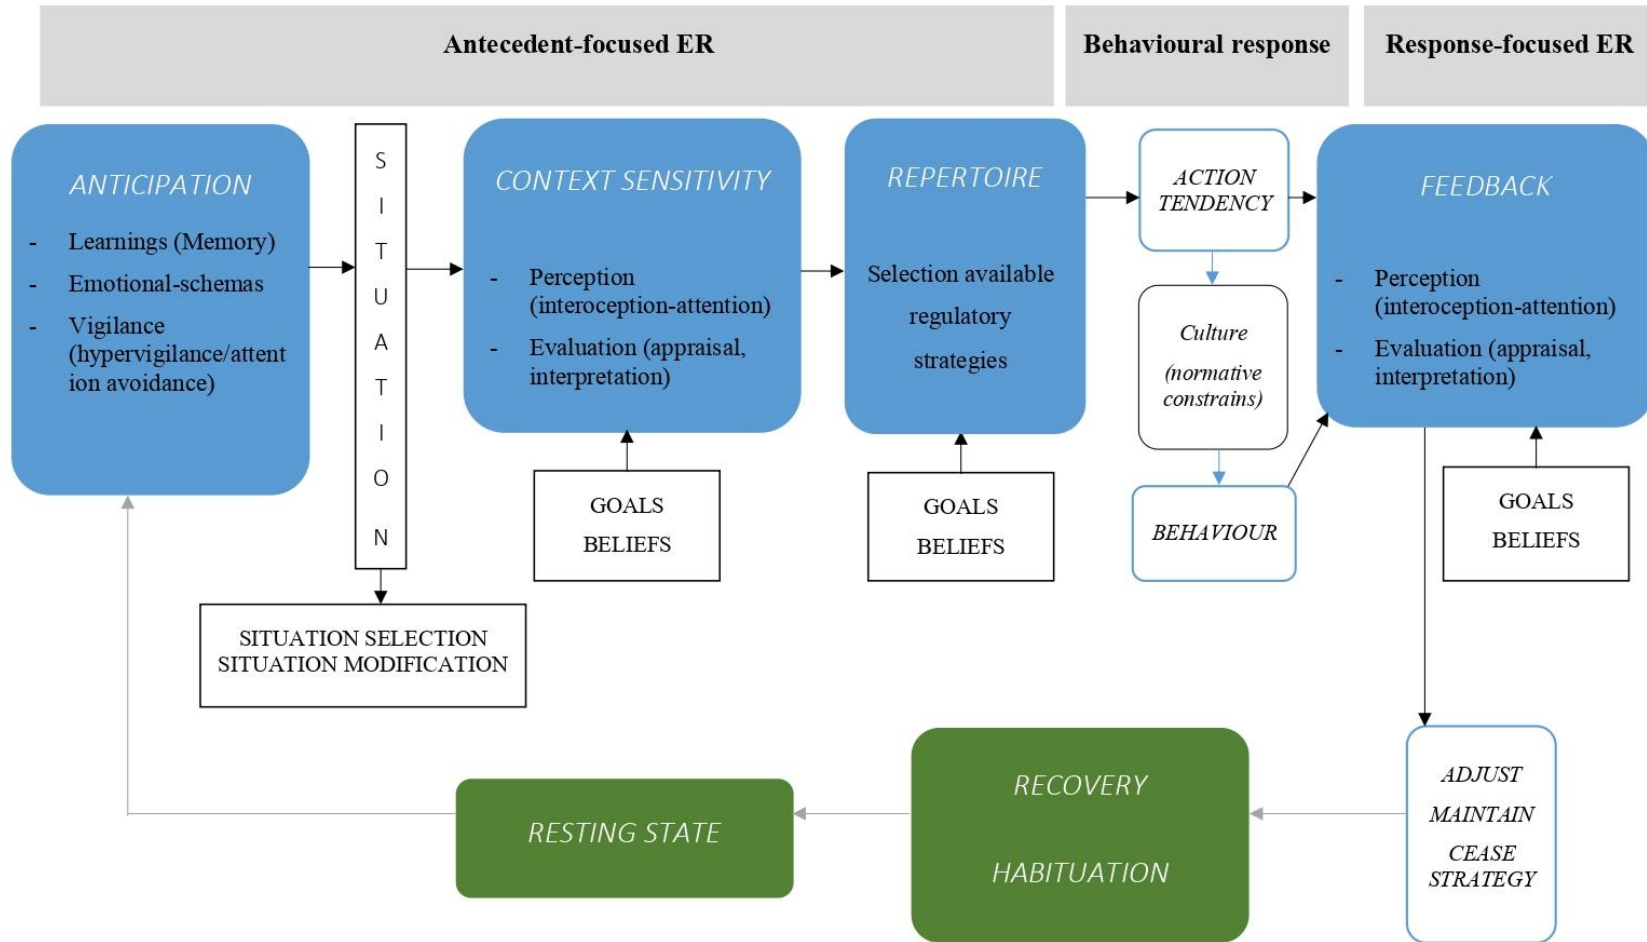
Antecedent-focused ER

Behavioural response

Response-focused ER

ANTICIPATION

- Learnings (Memory)
- Emotional-schemas
- Vigilance (hypervigilance/attention avoidance)

S I T U A T I O N

SITUATION SELECTION
SITUATION MODIFICATION

CONTEXT SENSITIVITY

- Perception (interoception-attention)
- Evaluation (appraisal, interpretation)

GOALS
BELIEFS

REPERTOIRE

Selection available regulatory strategies

GOALS
BELIEFS

ACTION TENDENCY

Culture
(normative constrains)

BEHAVIOUR

FEEDBACK

- Perception (interoception-attention)
- Evaluation (appraisal, interpretation)

GOALS
BELIEFS

ADJUST
MAINTAIN
CEASE
STRATEGY

RECOVERY
HABITUATION

RESTING STATE